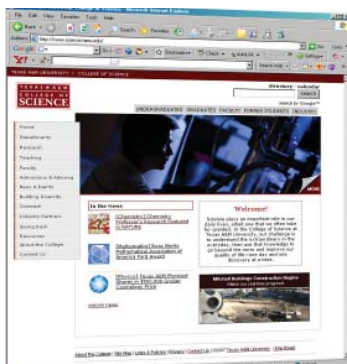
File Edit View Favorites Tools Help

Address http://www.science.tamu.edu/

Google

TEXAS A&M UNIVERSITY | COLLEGE OF SCIENCE

Directory | calendar

Search

THE COLLEGE OF SCIENCE

UNDERGRADUATES GRADUATES FACULTY FORMER STUDENTS INDUSTRY

Home
Departments
Research
Teaching
Faculty
Admissions & Advising
News & Events
Building Rewards
Outreach
Industry Partners
Giving Back
Resources
About the College
Contact Us

MORE

In the News

[Chemistry] Chemistry Professor's Research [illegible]

[Mathematics] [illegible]

[Physics] Texas A&M Physicist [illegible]

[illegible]

Welcome!

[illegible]

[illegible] Construction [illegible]

About the College | Site Map | Links & Policies | Privacy | Contact Us | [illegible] Texas A&M University | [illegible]